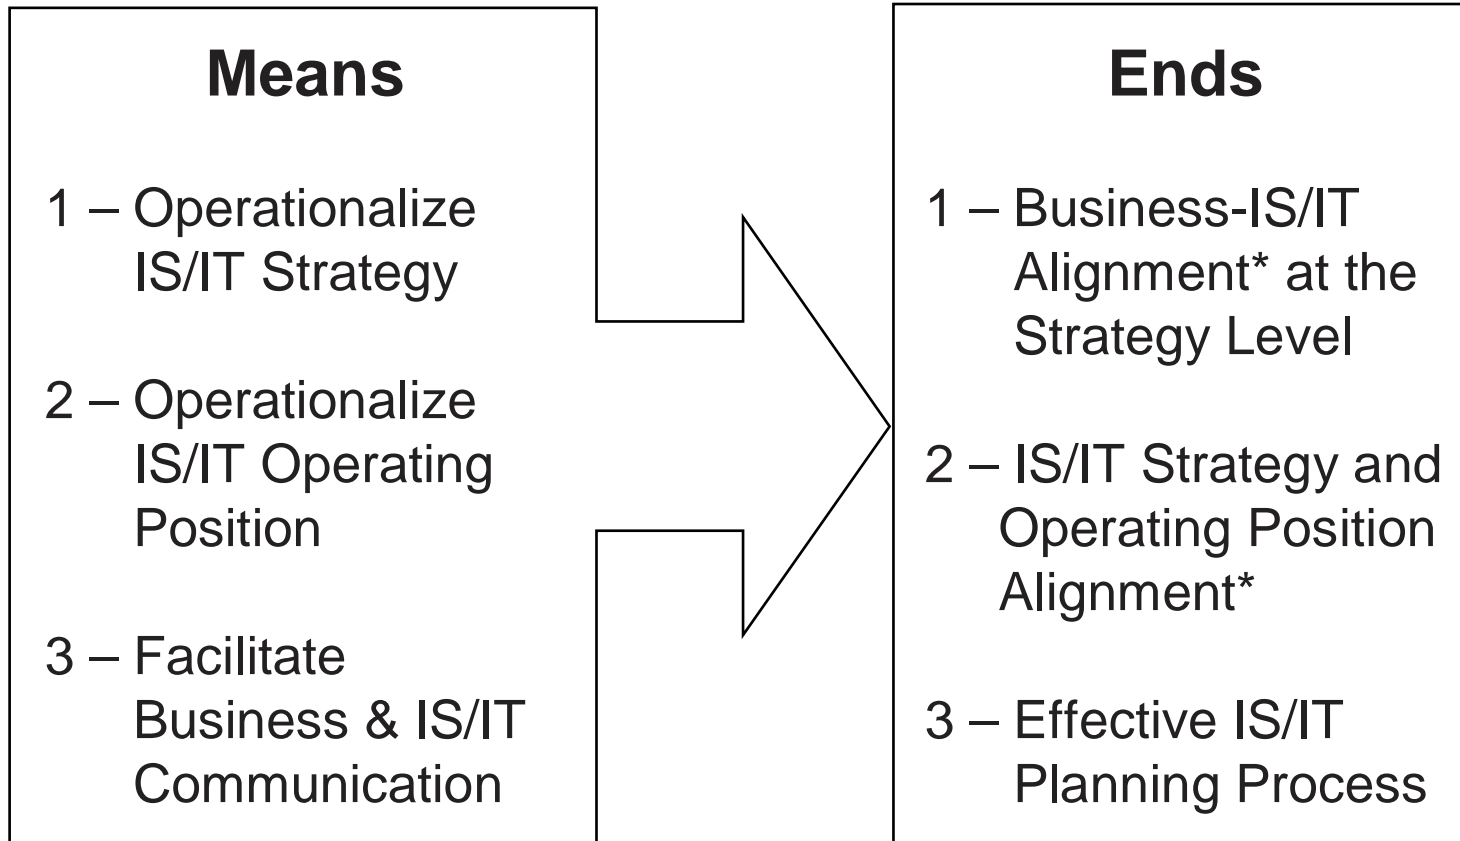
Means

1 – Operationalize IS/IT Strategy

2 – Operationalize IS/IT Operating Position

3 – Facilitate Business & IS/IT Communication

Ends

1 – Business-IS/IT Alignment* at the Strategy Level

2 – IS/IT Strategy and Operating Position Alignment*

3 – Effective IS/IT Planning Process